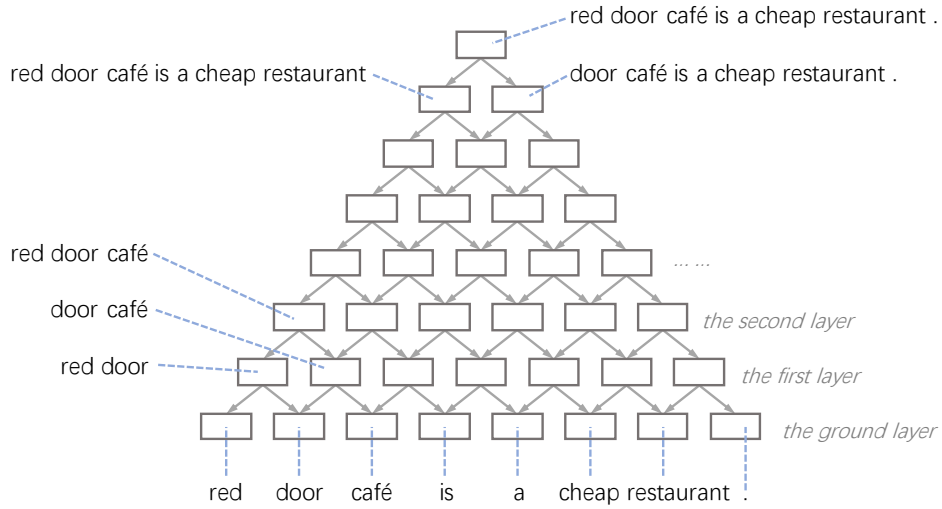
red door café is a cheap restaurant .

red door café is a cheap restaurant

door café is a cheap restaurant .

red door café

…...

door café

the second layer

red door

the first layer

the ground layer

red door café is a cheap restaurant .